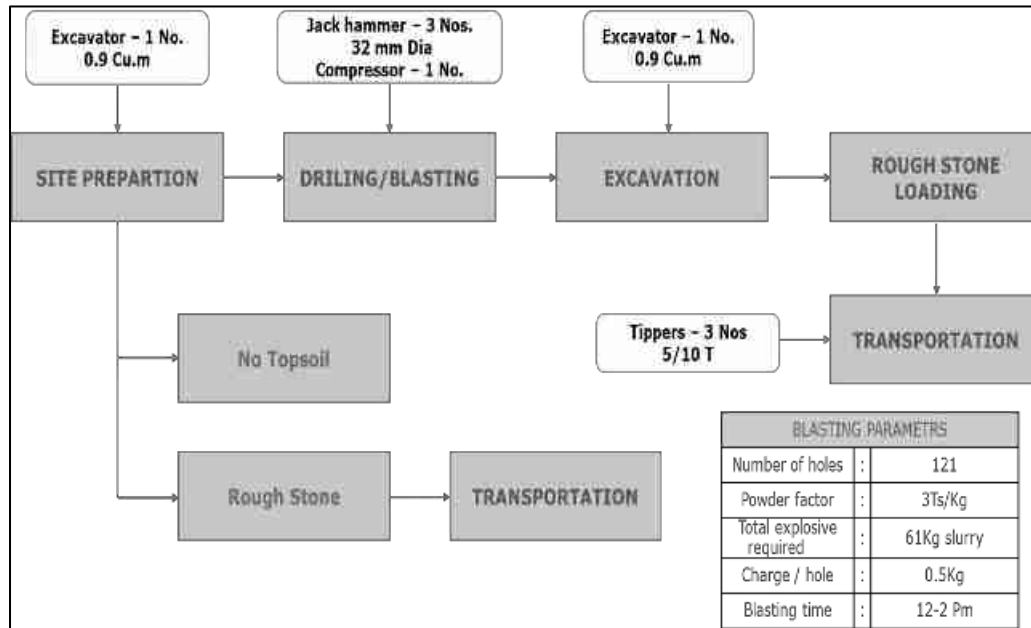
Excavator – 1 No.
0.9 Cu.m

Jack hammer – 3 Nos.
32 mm Dia
Compressor – 1 No.

Excavator – 1 No.
0.9 Cu.m

SITE PREPARTION

DRILING/BLASTING

EXCAVATION

ROUGH STONE LOADING

Tippers – 3 Nos
5/10 T

TRANSPORTATION

No Topsoil

Rough Stone

TRANSPORTATION

| BLASTING PARAMETRS | | |
|---|---|---|
| Number of holes | : | 121 |
| Powder factor | : | 3Ts/Kg |
| Total explosive required | : | 61Kg slurry |
| Charge / hole | : | 0.5Kg |
| Blasting time | : | 12-2 Pm |